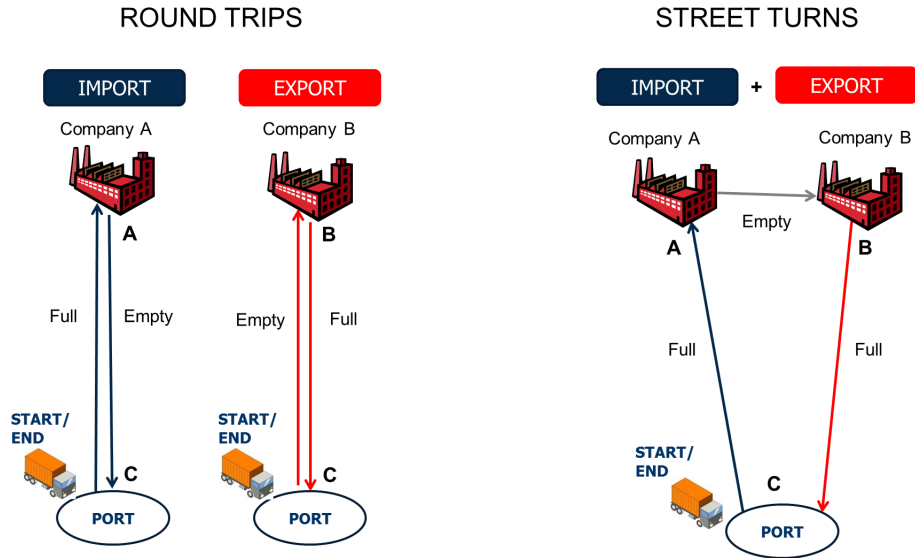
ROUND TRIPS

IMPORT

Company A

A

Full

Empty

START/
END

C

PORT

EXPORT

Company B

B

Empty

Full

START/
END

C

PORT

STREET TURNS

IMPORT + EXPORT

Company A

Company B

Empty

A

B

Full

Full

START/
END

C

PORT